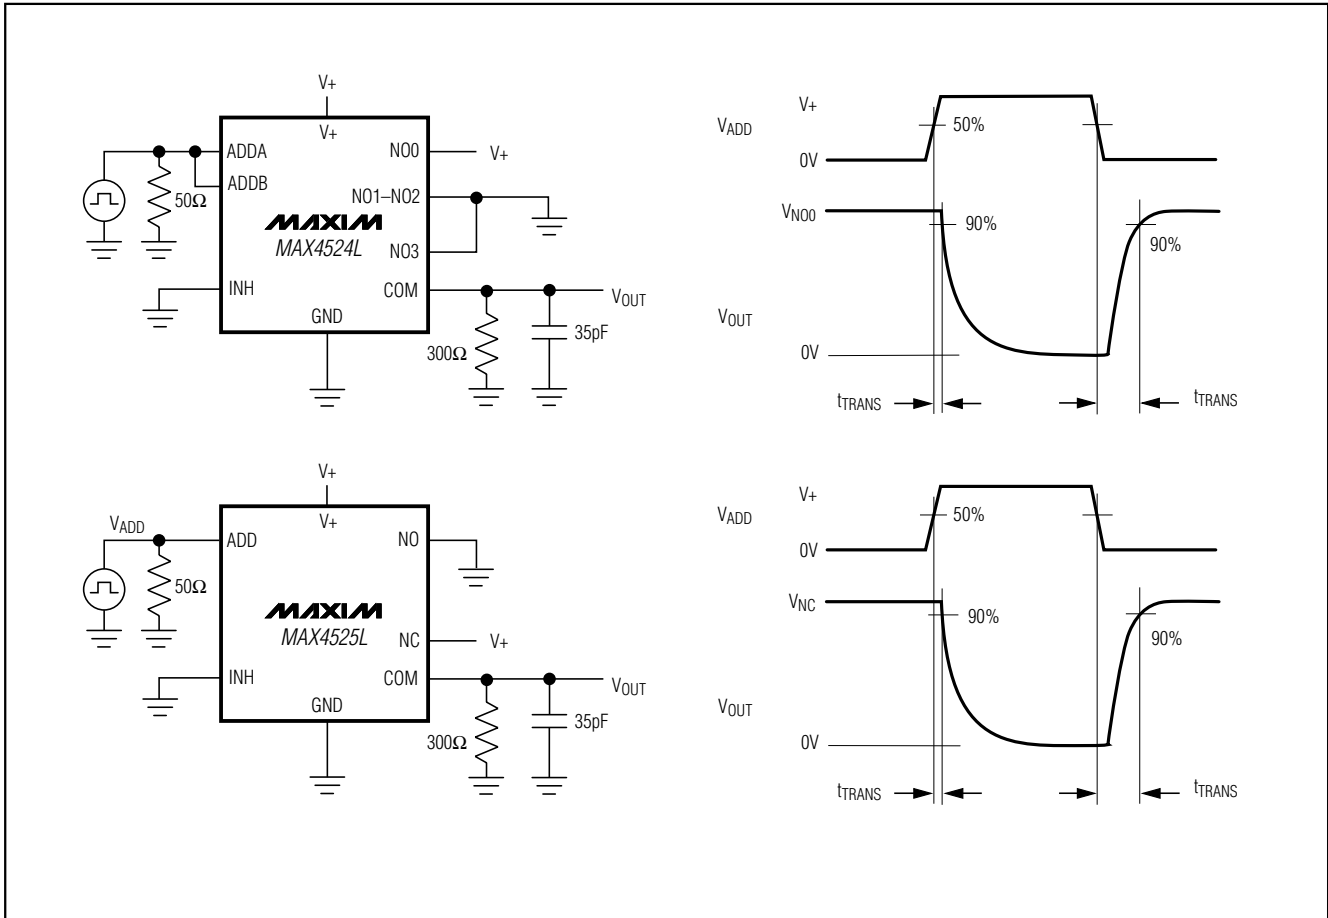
V+
V+
ADDA
ADDB
NO0
V+
NO1–NO2
$50\Omega$
MAXIM
MAX4524L
NO3
INH
COM
$V_{OUT}$
GND
$300\Omega$
35pF

V+
$V_{ADD}$
50%
0V
$V_{NO0}$
90%
90%
$V_{OUT}$
0V
$t_{TRANS}$
$t_{TRANS}$

V+
V+
$V_{ADD}$
ADD
NO
$50\Omega$
MAXIM
MAX4525L
NC
V+
INH
COM
$V_{OUT}$
GND
$300\Omega$
35pF

V+
$V_{ADD}$
50%
0V
$V_{NC}$
90%
90%
$V_{OUT}$
0V
$t_{TRANS}$
$t_{TRANS}$